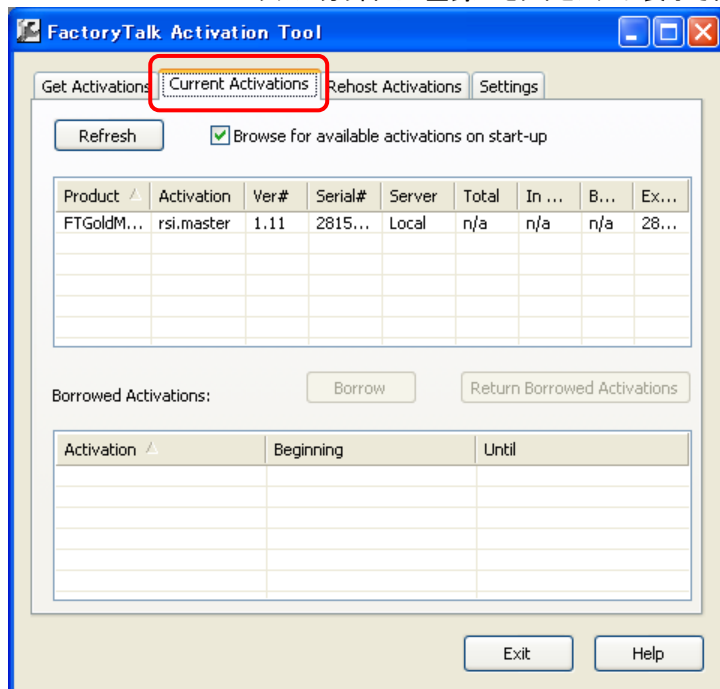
FactoryTalk Activation Tool

Get Activations | Current Activations | Rehost Activations | Settings

Refresh

Browse for available activations on start-up

| Product | Activation | Ver# | Serial# | Server | Total | In ... | B... | Ex... |
|---|---|---|---|---|---|---|---|---|
| FTGoldM... | rsi.master | 1.11 | 2815... | Local | n/a | n/a | n/a | 28... |

Borrowed Activations:

Borrow

Return Borrowed Activations

| Activation | Beginning | Until |
|---|---|---|

Exit

Help